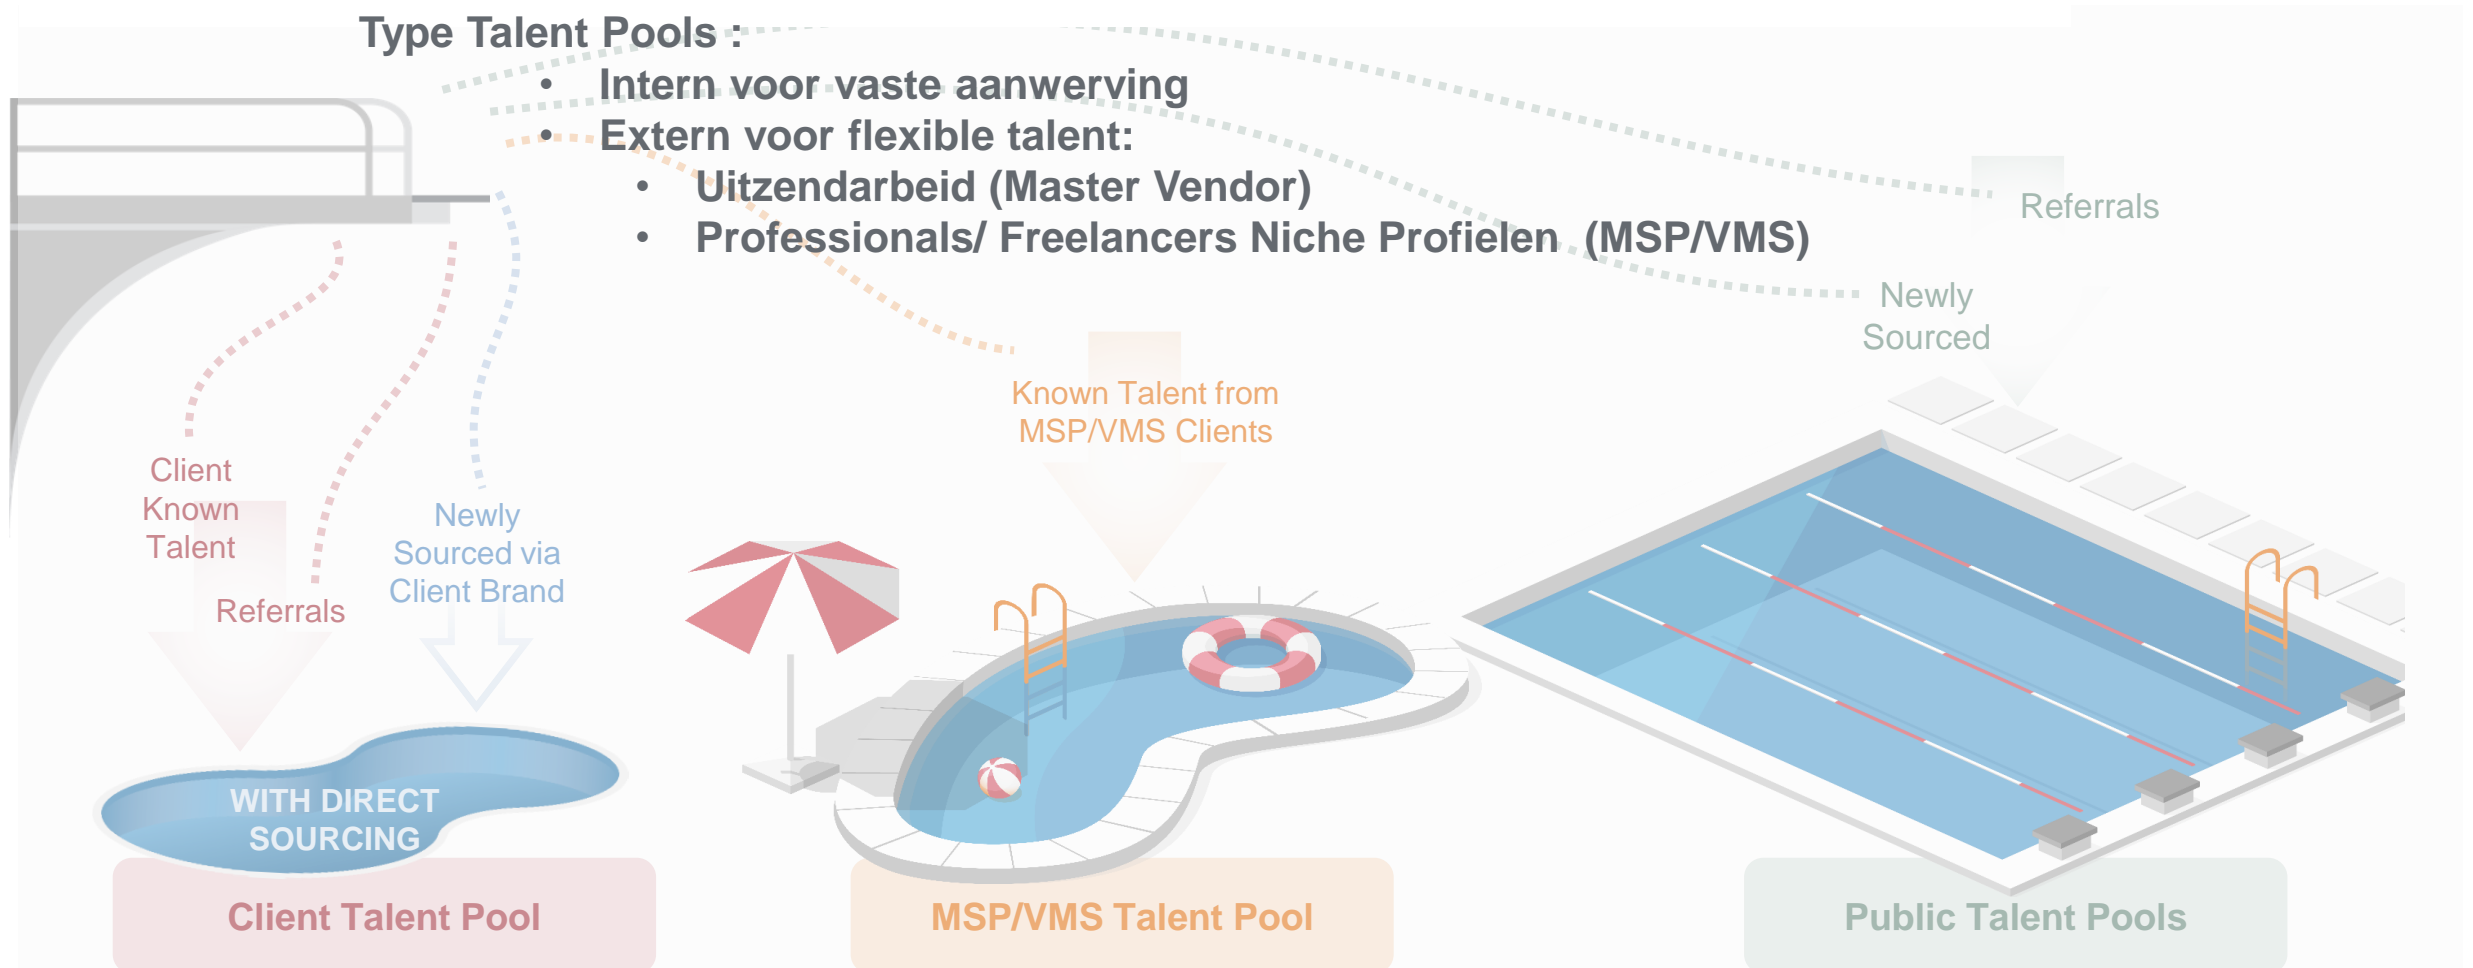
Type Talent Pools :

- Intern voor vaste aanwerving
- Extern voor flexible talent:
  - Uitzendarbeid (Master Vendor)
  - Professionals/ Freelancers Niche Profielen (MSP/VMS)

Referrals

Newly Sourced

Known Talent from MSP/VMS Clients

Client Known Talent

Referrals

Newly Sourced via Client Brand

WITH DIRECT SOURCING

Client Talent Pool

MSP/VMS Talent Pool

Public Talent Pools